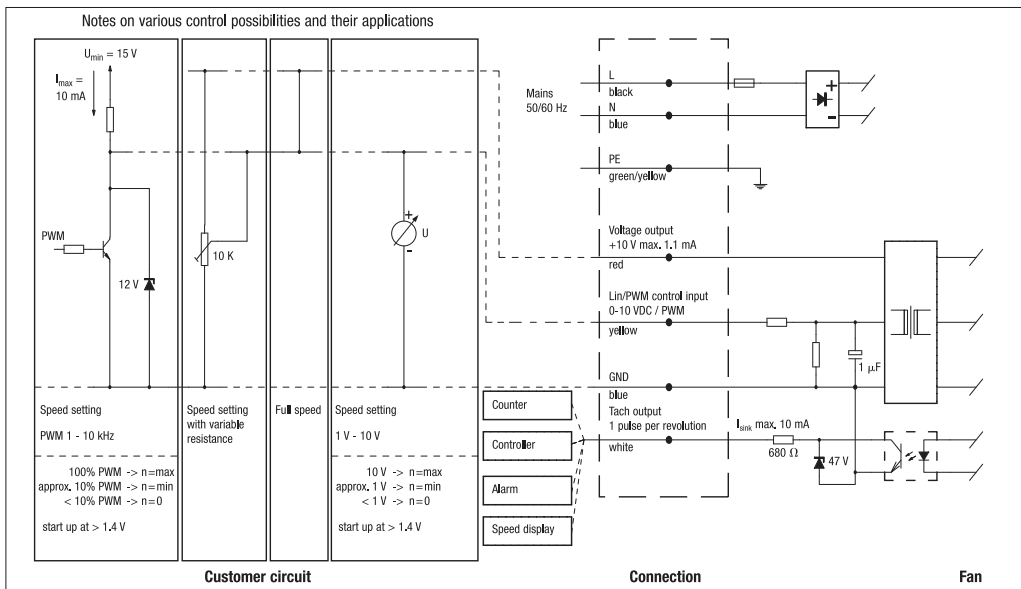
Notes on various control possibilities and their applications

$U_{min}$ = 15 V

$I_{max}$ = 10 mA

PWM

12 V

10 K

U

Speed setting

PWM 1 - 10 kHz

100% PWM -> n=max
approx. 10% PWM -> n=min
< 10% PWM -> n=0

start up at > 1.4 V

Speed setting with variable resistance

Full speed

Speed setting

1 V - 10 V

10 V -> n=max
approx. 1 V -> n=min
< 1 V -> n=0

start up at > 1.4 V

Counter

Controller

Alarm

Speed display

Mains 50/60 Hz

L
black

N
blue

PE
green/yellow

Voltage output
+10 V max. 1.1 mA
red

Lin/PWM control input
0-10 VDC / PWM
yellow

GND
blue

Tach output
1 pulse per revolution
white

$I_{sink}$ max. 10 mA

680 Ω

47 V

1 μF

Customer circuit

Connection

Fan